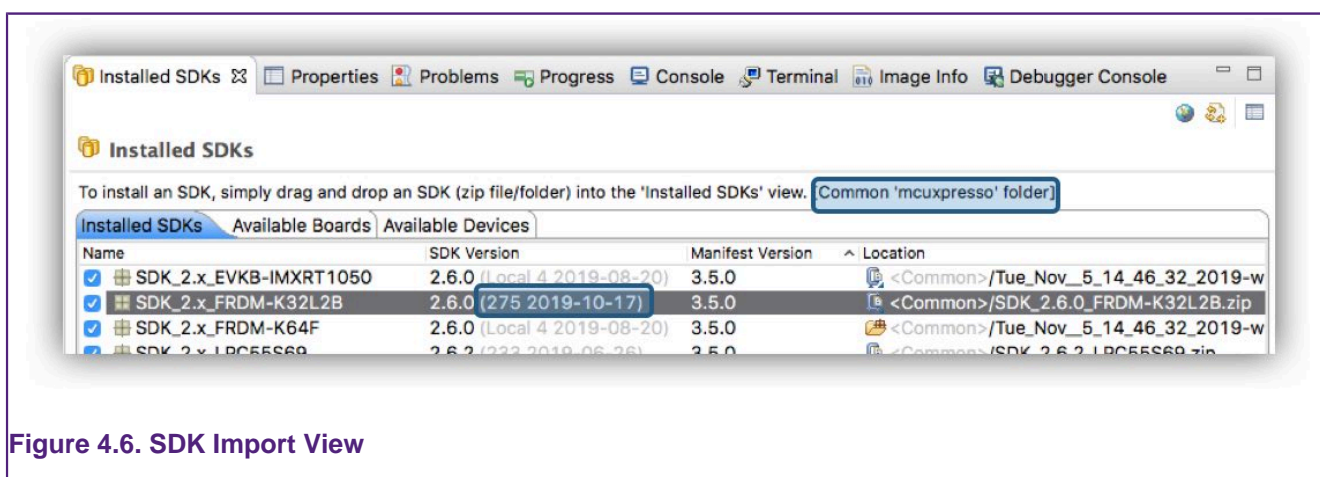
Installed SDKs ☒ Properties Problems Progress Console Terminal Image Info Debugger Console

Installed SDKs

To install an SDK, simply drag and drop an SDK (zip file/folder) into the 'Installed SDKs' view. [Common 'mcuxpresso' folder]

Installed SDKs | Available Boards | Available Devices

| Name | SDK Version | Manifest Version | Location |
|---|---|---|---|
| SDK_2.x_EVKB-IMXRT1050 | 2.6.0 (Local 4 2019-08-20) | 3.5.0 | <Common>/Tue_Nov__5_14_46_32_2019-w |
| SDK_2.x_FRDM-K32L2B | 2.6.0 (275 2019-10-17) | 3.5.0 | <Common>/SDK_2.6.0_FRDM-K32L2B.zip |
| SDK_2.x_FRDM-K64F | 2.6.0 (Local 4 2019-08-20) | 3.5.0 | <Common>/Tue_Nov__5_14_46_32_2019-w |
| SDK_2.x_LPC55S69 | 2.6.2 (233 2019-06-26) | 3.5.0 | <Common>/SDK_2.6.2_LPC55S69.zip |

Figure 4.6. SDK Import View